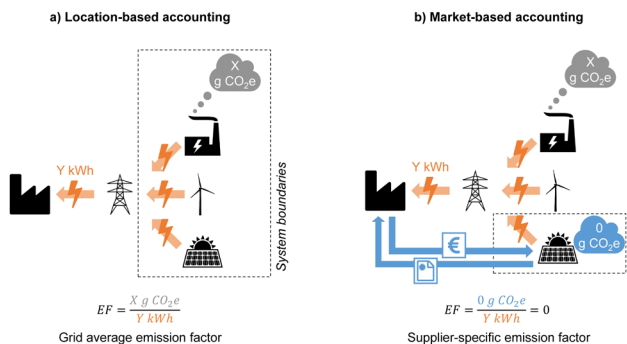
a) Location-based accounting

X g $CO_2e$

Y kWh

System boundaries

$EF = \frac{X\ g\ CO_2e}{Y\ kWh}$

Grid average emission factor

b) Market-based accounting

X g $CO_2e$

Y kWh

€

0 g $CO_2e$

$EF = \frac{0\ g\ CO_2e}{Y\ kWh} = 0$

Supplier-specific emission factor